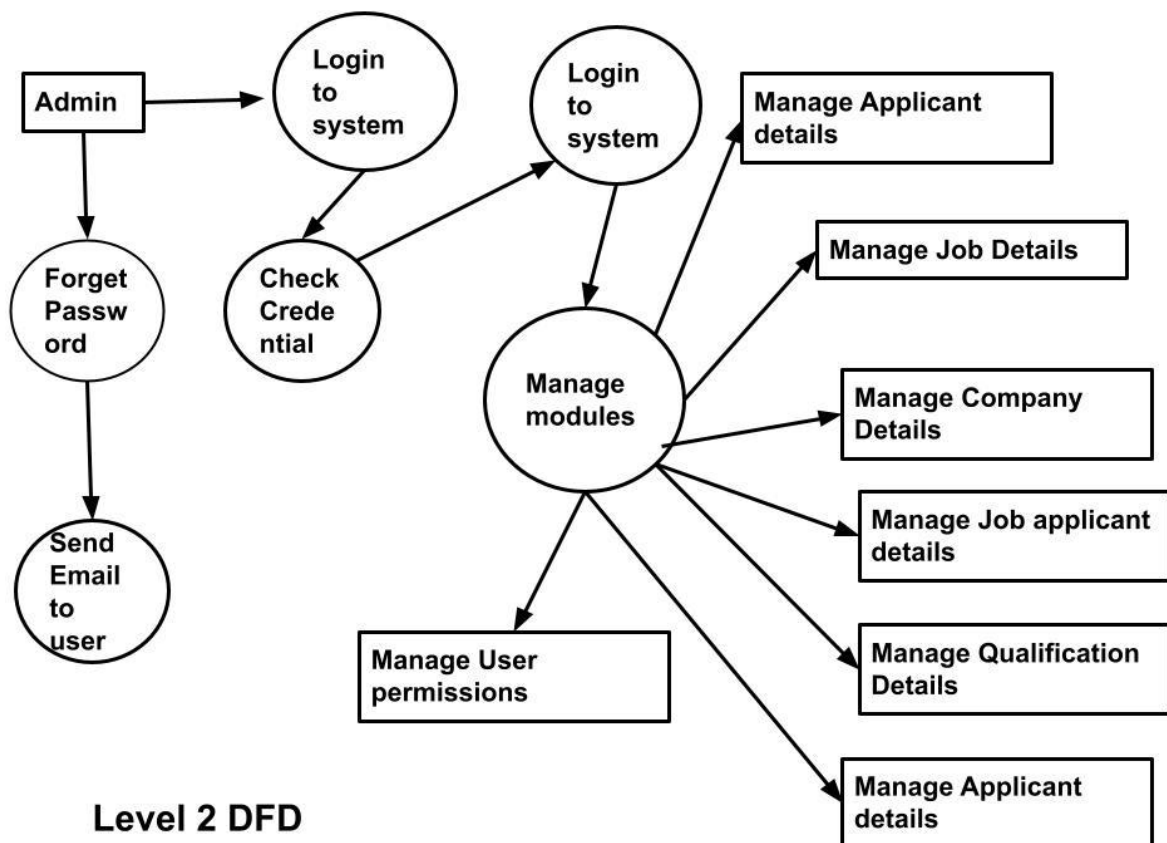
Admin

Login to system

Login to system

Manage Applicant details

Forget Passw ord

Check Crede ntial

Manage Job Details

Manage modules

Manage Company Details

Manage Job applicant details

Send Email to user

Manage User permissions

Manage Qualification Details

Manage Applicant details

Level 2 DFD